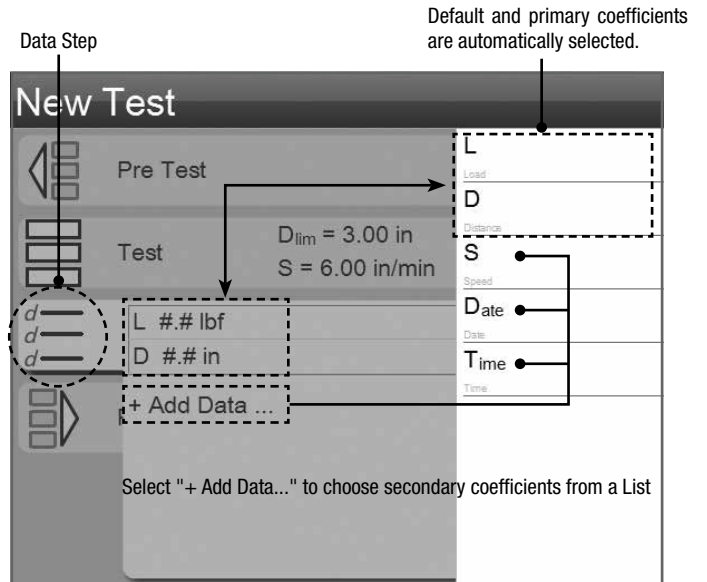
Data Step

Default and primary coefficients are automatically selected.

New Test

Pre Test

Test

$D_{lim}$ = 3.00 in
S = 6.00 in/min

d
d
d

L #.# lbf
D #.# in

+ Add Data ...

L
Load
D
Distance
S
Speed
$D_{ate}$
Date
$T_{ime}$
Time

Select "+ Add Data..." to choose secondary coefficients from a List